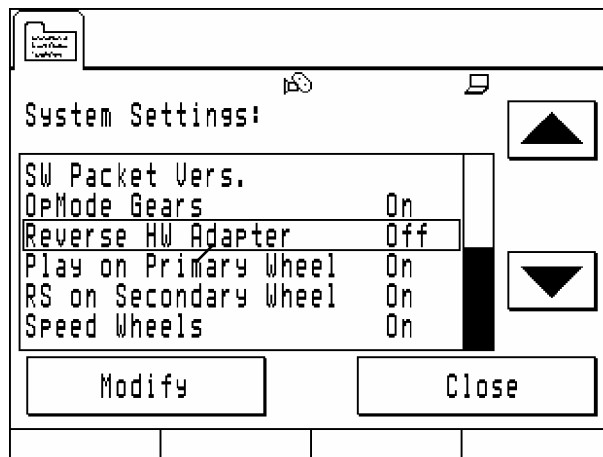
System Settings:

| | |
|---|---|
| SW Packet Vers. | |
| OpMode Gears | On |
| Reverse HW Adapter | Off |
| Play on Primary Wheel | On |
| RS on Secondary Wheel | On |
| Speed Wheels | On |

Modify

Close